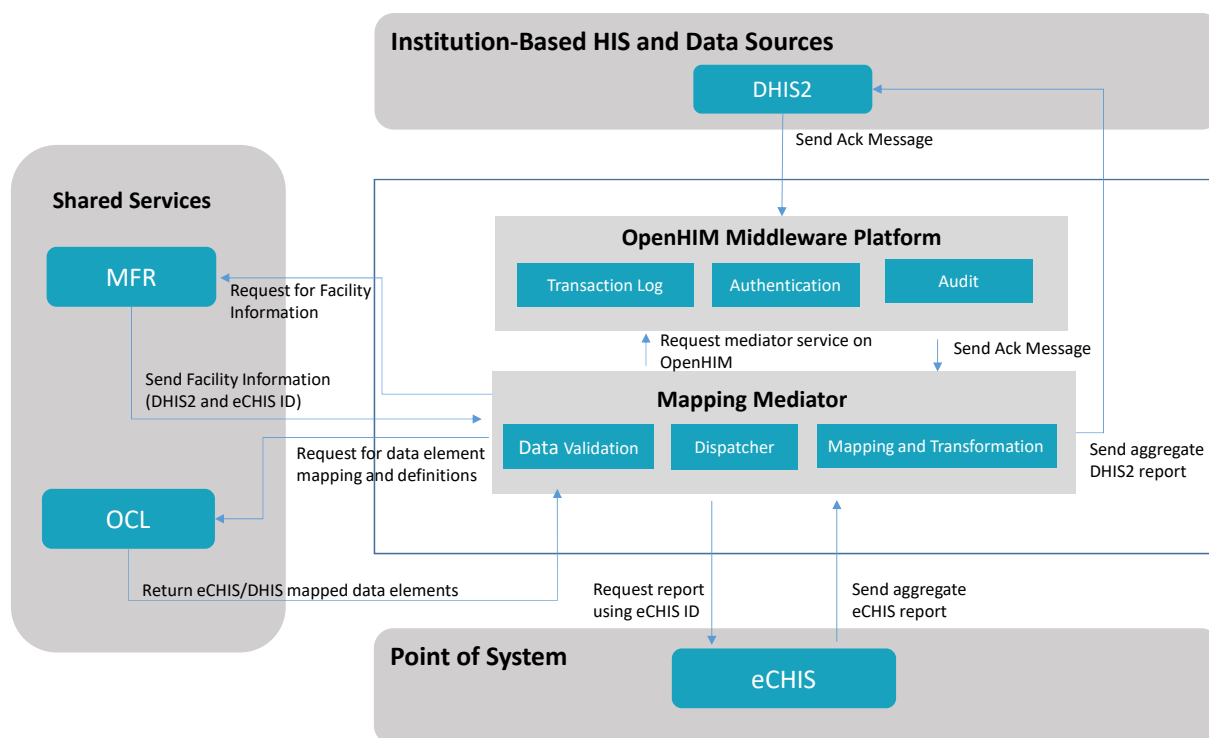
Institution-Based HIS and Data Sources

DHIS2

Send Ack Message

Shared Services

MFR

Request for Facility Information

OpenHIM Middleware Platform

Transaction Log

Authentication

Audit

Request mediator service on OpenHIM

Send Ack Message

Send Facility Information (DHIS2 and eCHIS ID)

Mapping Mediator

Data Validation

Dispatcher

Mapping and Transformation

Request for data element mapping and definitions

Send aggregate DHIS2 report

OCL

Return eCHIS/DHIS mapped data elements

Request report using eCHIS ID

Send aggregate eCHIS report

Point of System

eCHIS